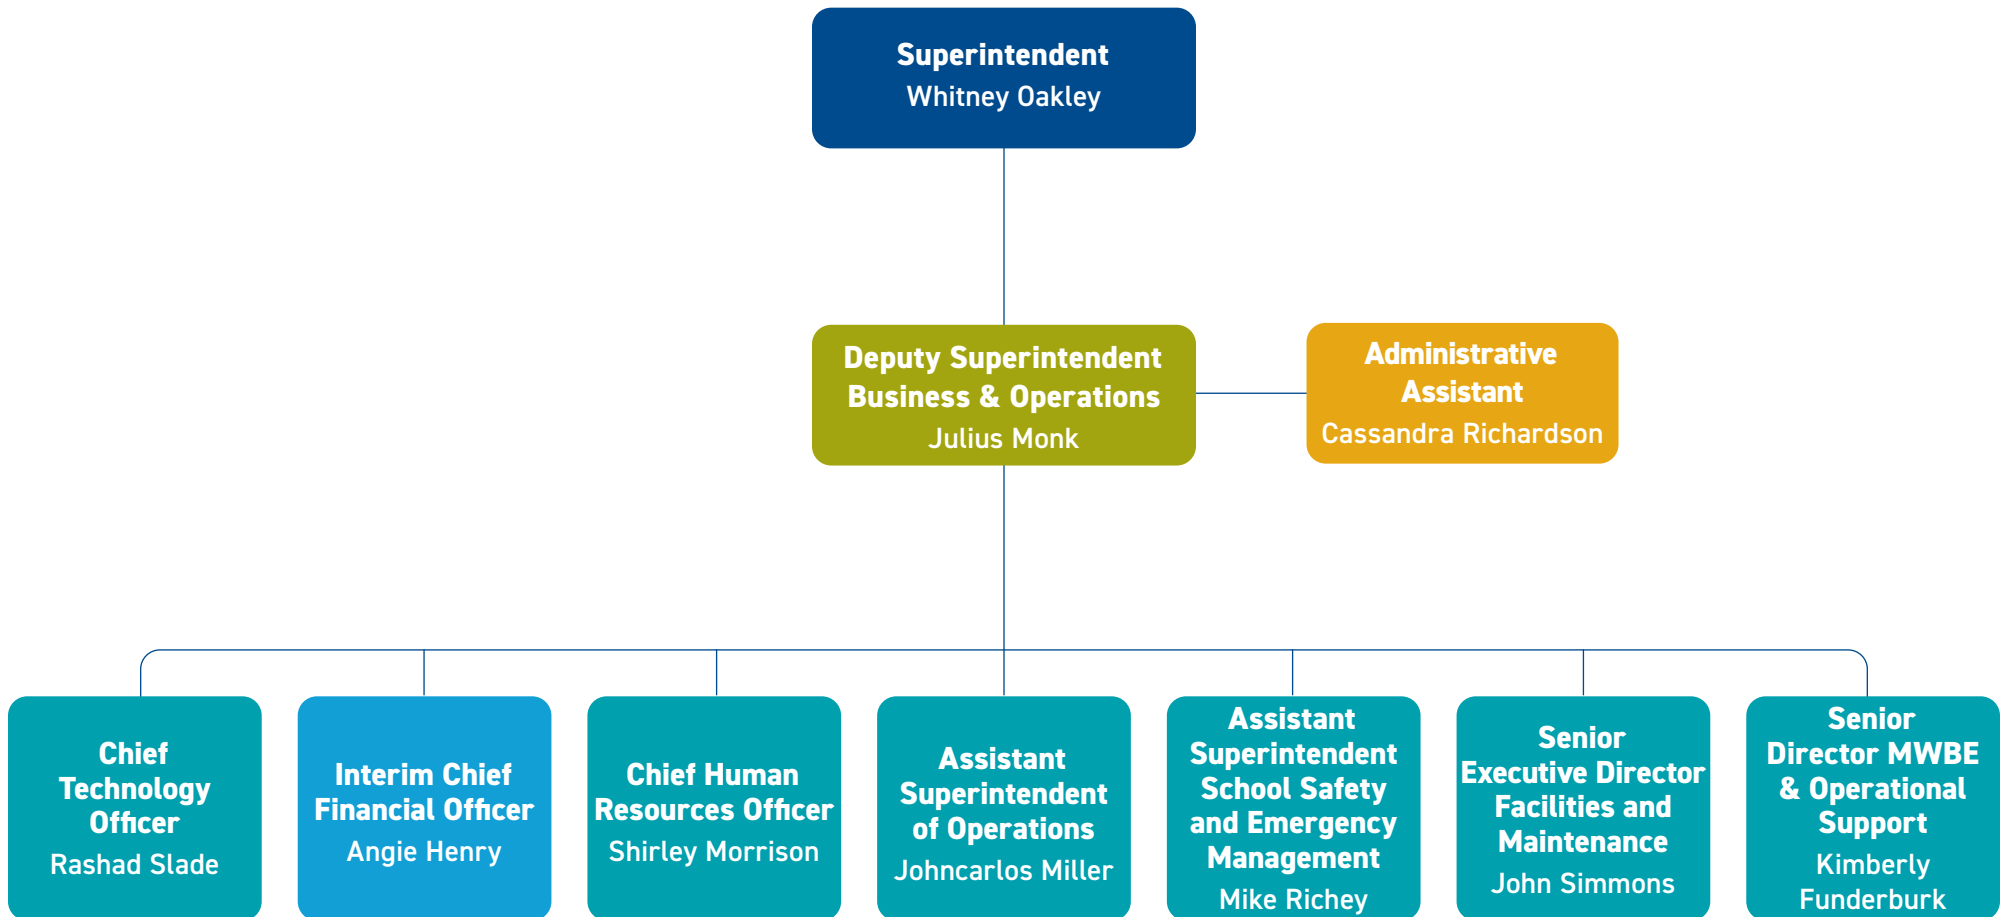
Superintendent
Whitney Oakley

Deputy Superintendent Business & Operations
Julius Monk

Administrative Assistant
Cassandra Richardson

Chief Technology Officer
Rashad Slade

Interim Chief Financial Officer
Angie Henry

Chief Human Resources Officer
Shirley Morrison

Assistant Superintendent of Operations
Johncarlos Miller

Assistant Superintendent School Safety and Emergency Management
Mike Richey

Senior Executive Director Facilities and Maintenance
John Simmons

Senior Director MWBE & Operational Support
Kimberly Funderburk